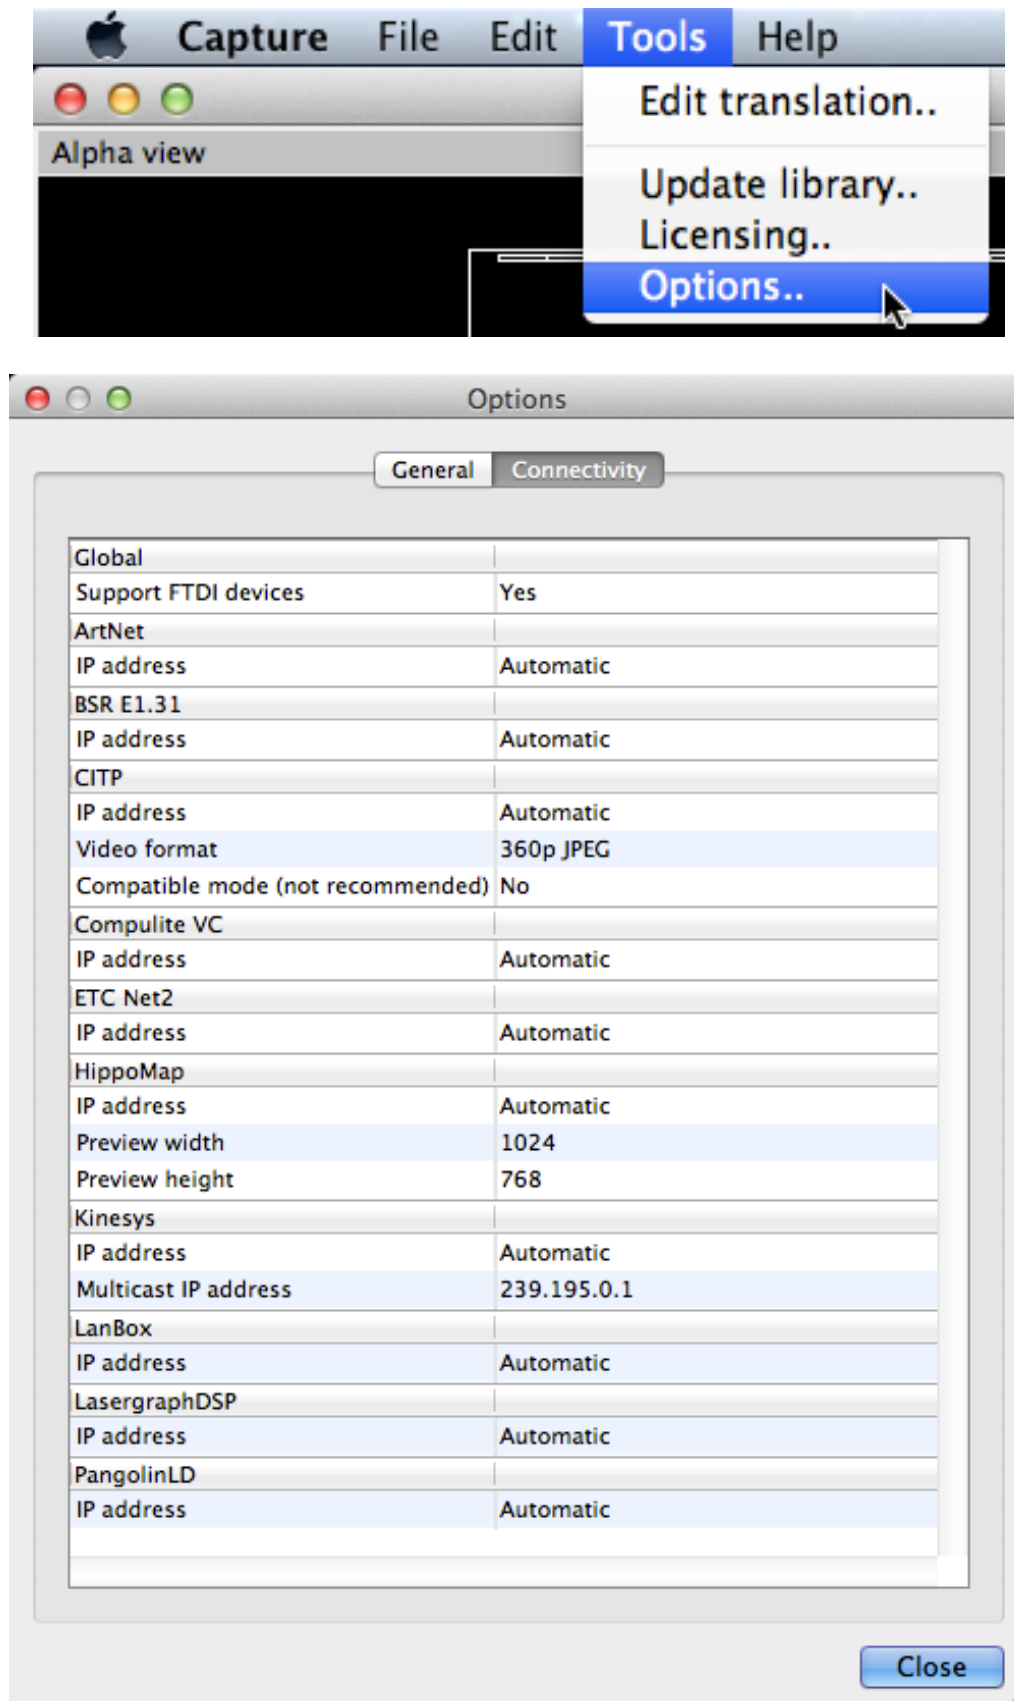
Capture File Edit Tools Help

Edit translation..

Update library..

Licensing..

Options..

Alpha view

Options

General Connectivity

| Global | |
|---|---|
| Support FTDI devices | Yes |
| ArtNet | |
| IP address | Automatic |
| BSR E1.31 | |
| IP address | Automatic |
| CITP | |
| IP address | Automatic |
| Video format | 360p JPEG |
| Compatible mode (not recommended) | No |
| Compulite VC | |
| IP address | Automatic |
| ETC Net2 | |
| IP address | Automatic |
| HippoMap | |
| IP address | Automatic |
| Preview width | 1024 |
| Preview height | 768 |
| Kinesys | |
| IP address | Automatic |
| Multicast IP address | 239.195.0.1 |
| LanBox | |
| IP address | Automatic |
| LasergraphDSP | |
| IP address | Automatic |
| PangolinLD | |
| IP address | Automatic |

Close